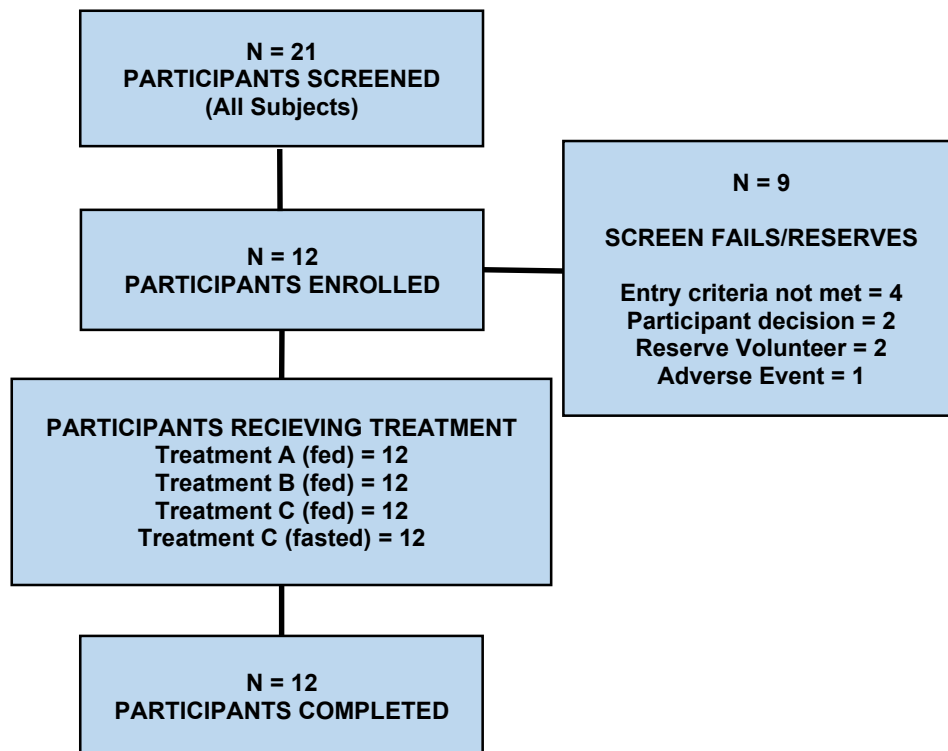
N = 21
PARTICIPANTS SCREENED
(All Subjects)

N = 12
PARTICIPANTS ENROLLED

N = 9

SCREEN FAILS/RESERVES

Entry criteria not met = 4
Participant decision = 2
Reserve Volunteer = 2
Adverse Event = 1

PARTICIPANTS RECIEVING TREATMENT
Treatment A (fed) = 12
Treatment B (fed) = 12
Treatment C (fed) = 12
Treatment C (fasted) = 12

N = 12
PARTICIPANTS COMPLETED